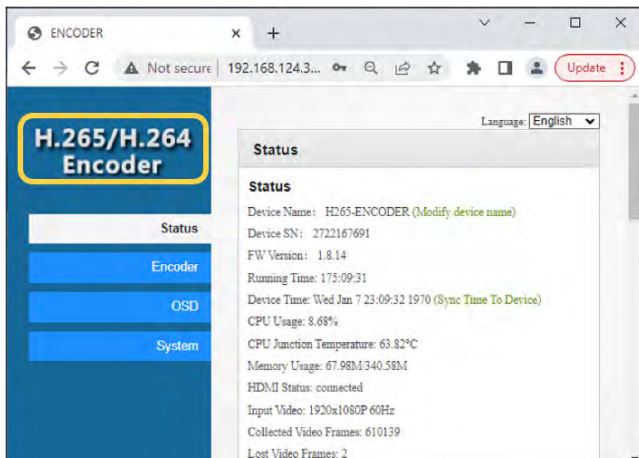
ENCODER ×
+

Not secure | 192.168.124.3...

Update

H.265/H.264 Encoder

Status

Encoder

OSD

System

Language: English

Status

Status

Device Name: H265-ENCODER (Modify device name)

Device SN: 2722167691

FW Version: 1.8.14

Running Time: 175:09:31

Device Time: Wed Jan 7 23:09:32 1970 (Sync Time To Device)

CPU Usage: 8.68%

CPU Junction Temperature: 63.82°C

Memory Usage: 67.98M/340.58M

HDMI Status: connected

Input Video: 1920x1080P 60Hz

Collected Video Frames: 610139

Lost Video Frames: 2